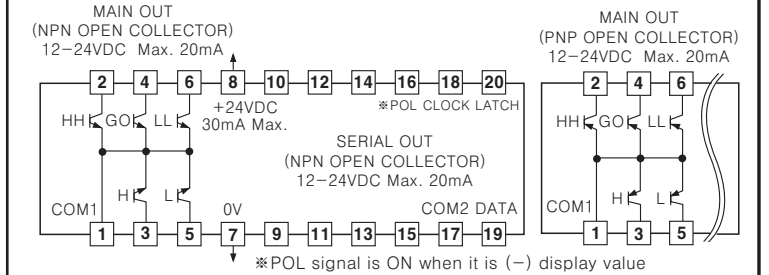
MAIN OUT
(NPN OPEN COLLECTOR)
12−24VDC Max. 20mA

2 4 6 8 10 12 14 16 18 20

+24VDC
30mA Max.

※POL CLOCK LATCH

HH GO LL

SERIAL OUT
(NPN OPEN COLLECTOR)
12−24VDC Max. 20mA

H L

COM1 0V COM2 DATA

1 3 5 7 9 11 13 15 17 19

MAIN OUT
(PNP OPEN COLLECTOR)
12−24VDC Max. 20mA

2 4 6

HH GO LL

H L

COM1

1 3 5

※POL signal is ON when it is (−) display value